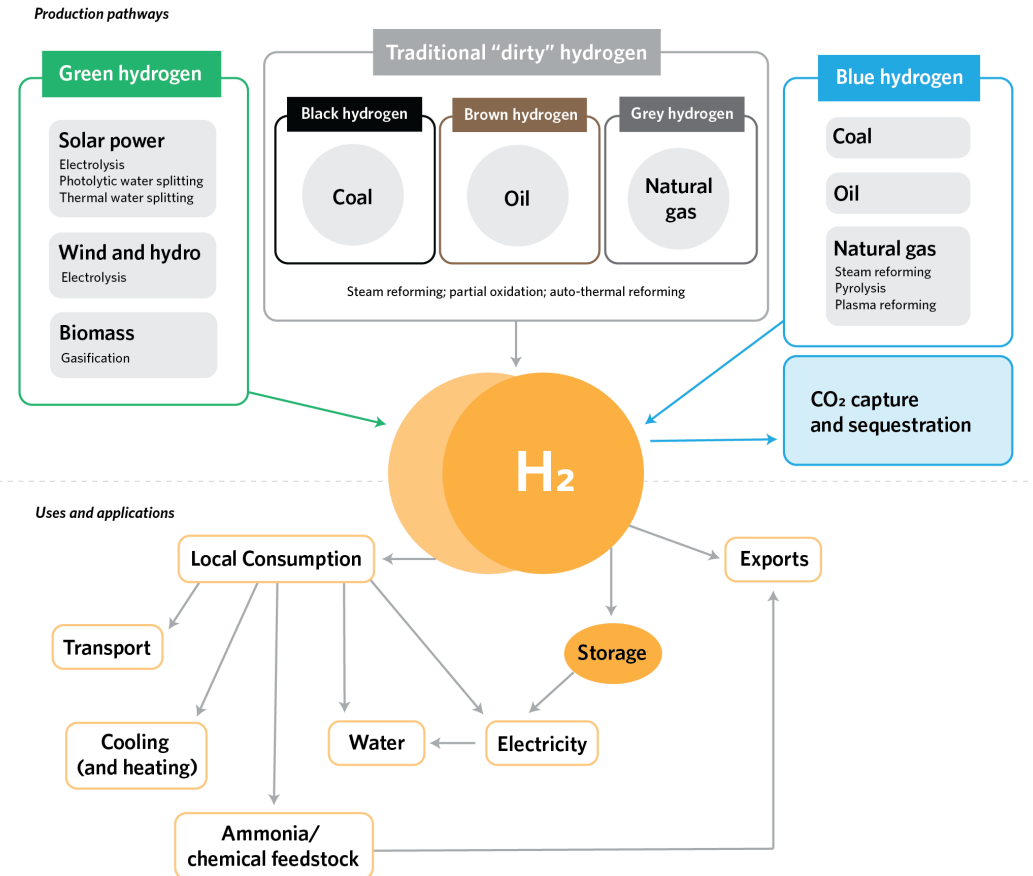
Production pathways

Green hydrogen

Solar power
Electrolysis
Photolytic water splitting
Thermal water splitting

Wind and hydro
Electrolysis

Biomass
Gasification

Traditional “dirty” hydrogen

Black hydrogen
Coal

Brown hydrogen
Oil

Grey hydrogen
Natural gas

Steam reforming; partial oxidation; auto-thermal reforming

Blue hydrogen

Coal

Oil

Natural gas
Steam reforming
Pyrolysis
Plasma reforming

$CO_2$ capture and sequestration

$H_2$

Uses and applications

Local Consumption

Exports

Transport

Storage

Cooling (and heating)

Water

Electricity

Ammonia/ chemical feedstock